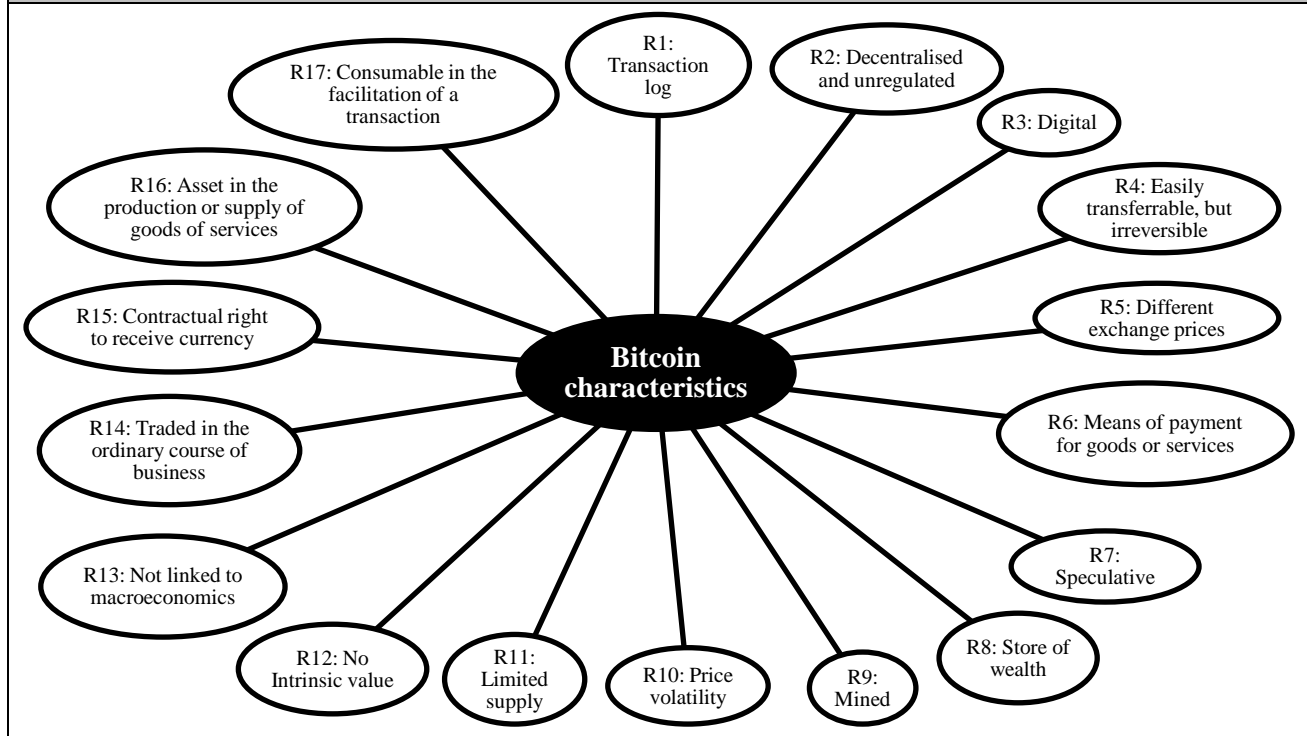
Bitcoin characteristics

R1: Transaction log

R2: Decentralised and unregulated

R3: Digital

R4: Easily transferrable, but irreversible

R5: Different exchange prices

R6: Means of payment for goods or services

R7: Speculative

R8: Store of wealth

R9: Mined

R10: Price volatility

R11: Limited supply

R12: No Intrinsic value

R13: Not linked to macroeconomics

R14: Traded in the ordinary course of business

R15: Contractual right to receive currency

R16: Asset in the production or supply of goods of services

R17: Consumable in the facilitation of a transaction